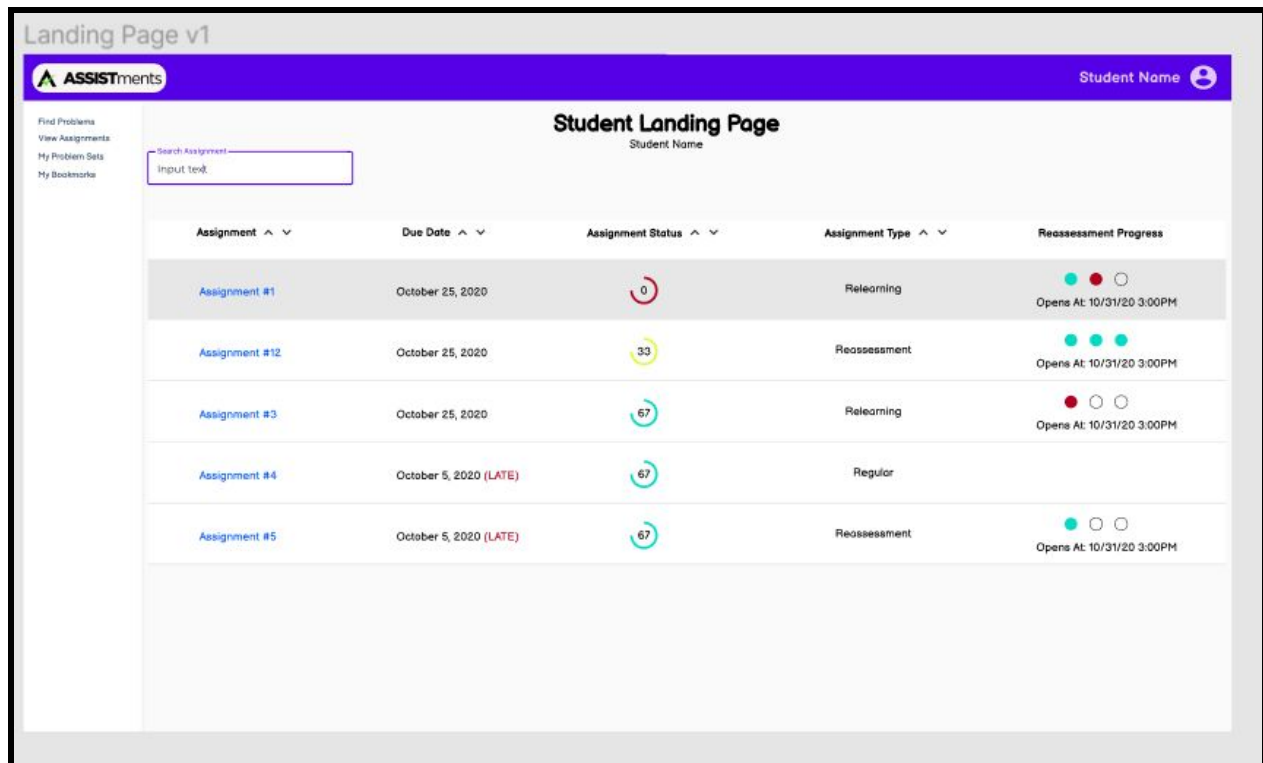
Landing Page v1

ASSISTments

Student Name

Find Problems
View Assignments
My Problem Sets
My Bookmarks

Student Landing Page
Student Name

Search Assignment
Input text

| Assignment | Due Date | Assignment Status | Assignment Type | Reassessment Progress |
|---|---|---|---|---|
| Assignment #1 | October 25, 2020 | 0 | Relearning | Opens At: 10/31/20 3:00PM |
| Assignment #12 | October 25, 2020 | 33 | Reassessment | Opens At: 10/31/20 3:00PM |
| Assignment #3 | October 25, 2020 | 67 | Relearning | Opens At: 10/31/20 3:00PM |
| Assignment #4 | October 5, 2020 (LATE) | 67 | Regular | |
| Assignment #5 | October 5, 2020 (LATE) | 67 | Reassessment | Opens At: 10/31/20 3:00PM |